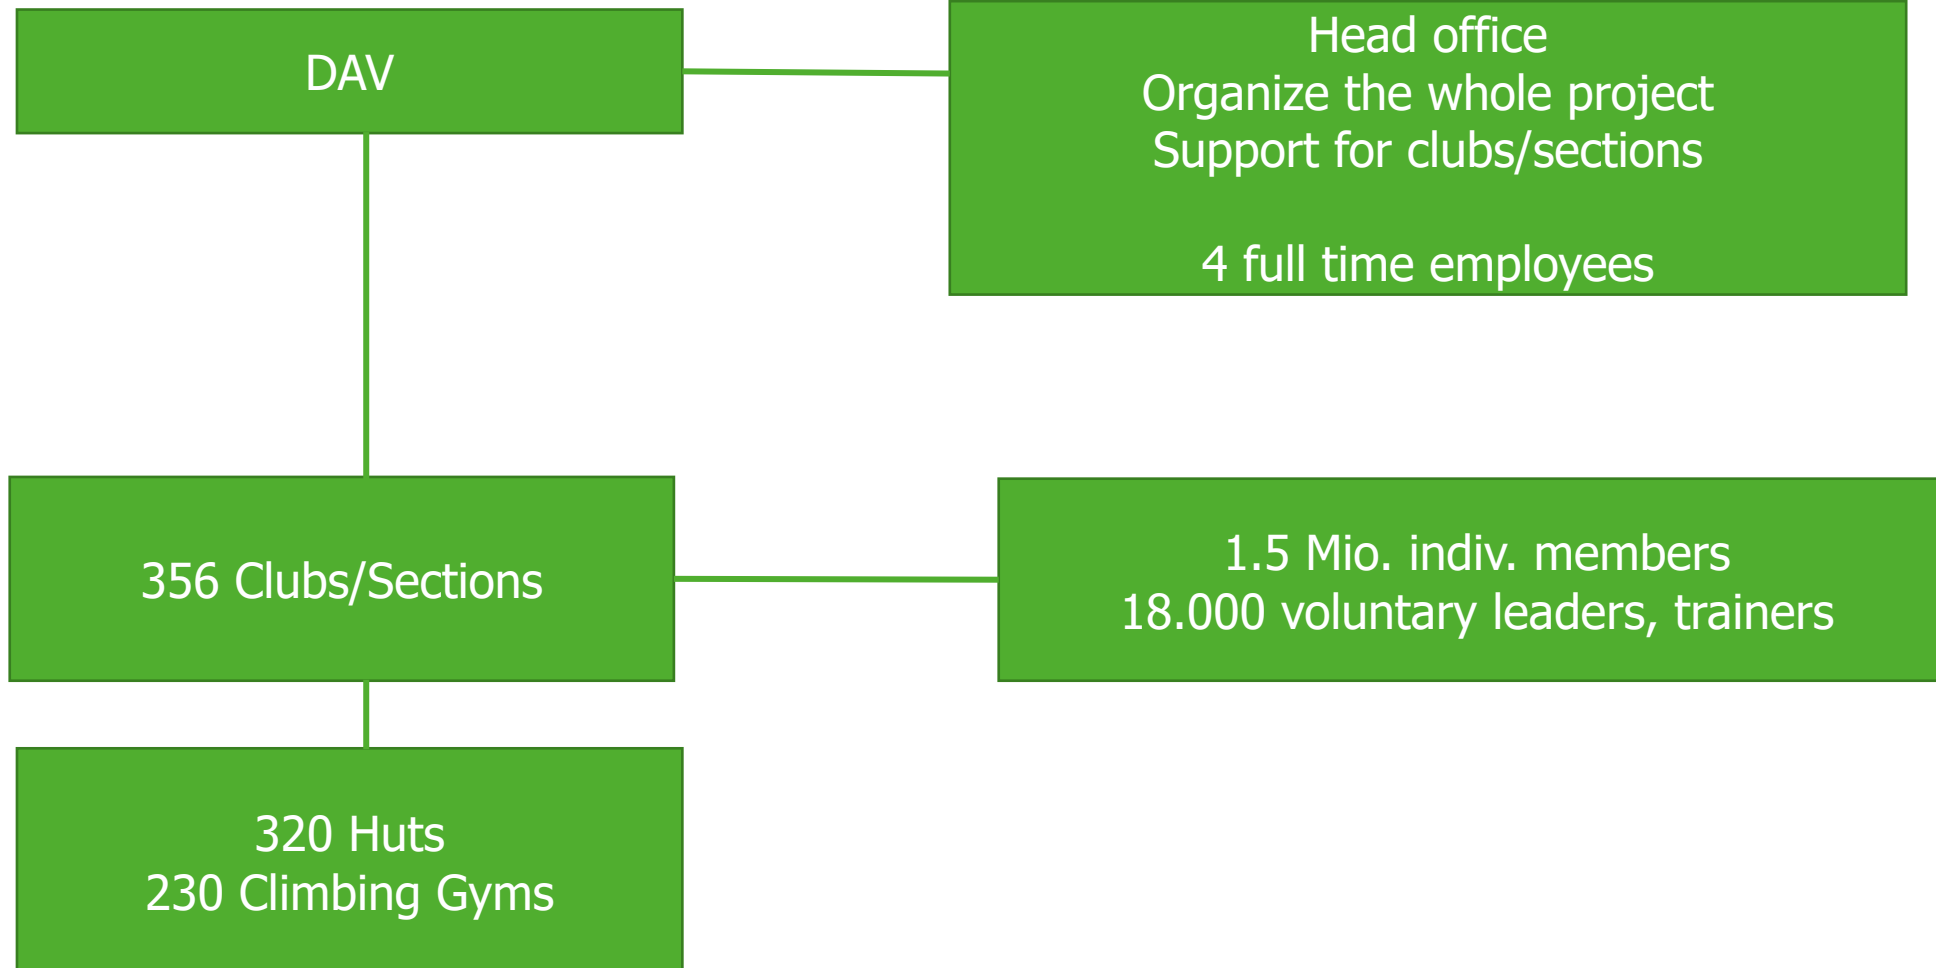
DAV

Head office
Organize the whole project
Support for clubs/sections

4 full time employees

356 Clubs/Sections

1.5 Mio. indiv. members
18.000 voluntary leaders, trainers

320 Huts
230 Climbing Gyms